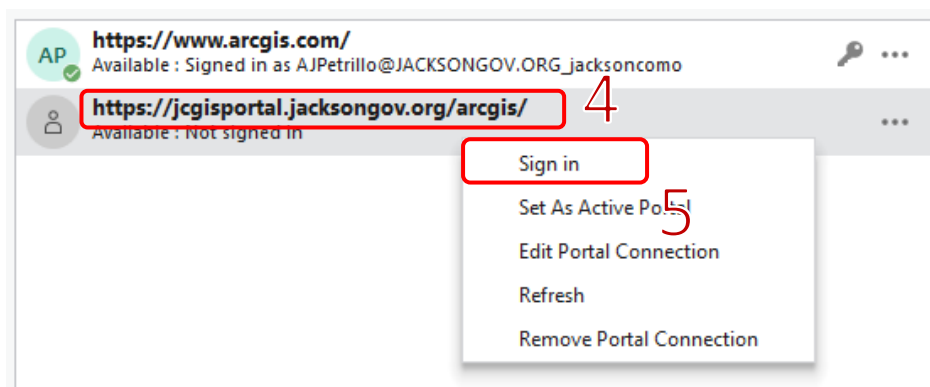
AP
https://www.arcgis.com/
Available : Signed in as AJPetrillo@JACKSONGOV.ORG_jacksoncomo

https://jcgisportal.jacksongov.org/arcgis/
Available : Not signed in

4

Sign in
Set As Active Portal
5
Edit Portal Connection
Refresh
Remove Portal Connection